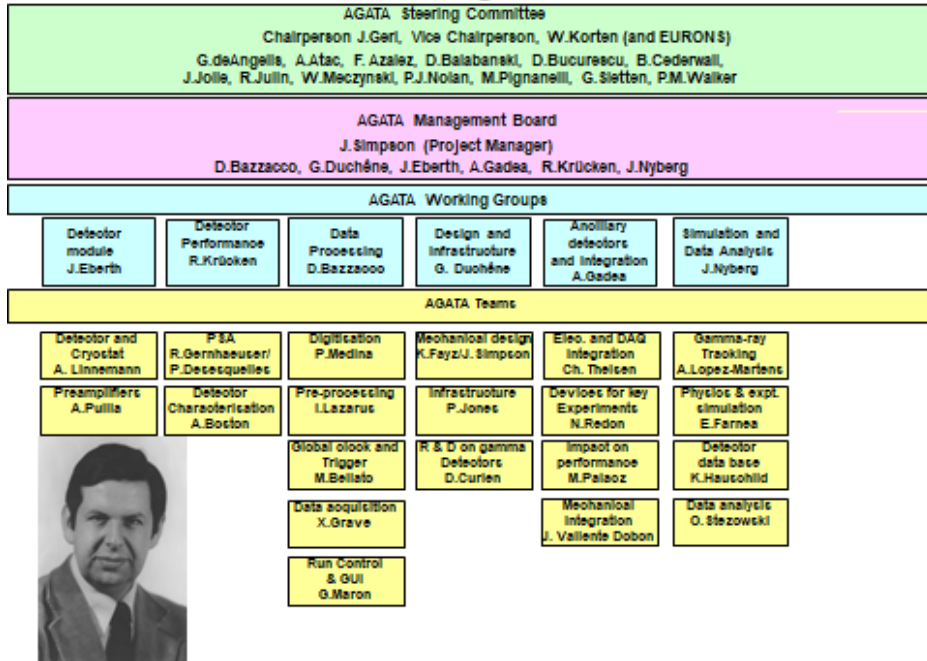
AGATA Steering Committee

Chairperson J.Gerl, Vice Chairperson, W.Korten (and EURONS)

G.deAngelis, A.Atac, F.Azaiez, D.Balabanski, D.Bucurescu, B.Cederwall, J.Jolie, R.Julin, W.Meczynski, P.J.Nolan, M.Pignanelli, G.Sletten, P.M.Walker

AGATA Management Board

J.Simpson (Project Manager)

D.Bazzacco, G.Duchêne, J.Eberth, A.Gadea, R.Krücken, J.Nyberg

AGATA Working Groups

Detector module J.Eberth

Detector Performance R.Krücken

Data Processing D.Bazzacco

Design and Infrastructure G. Duchêne

Ancillary detectors and integration A.Gadea

Simulation and Data Analysis J.Nyberg

AGATA Teams

Detector and Cryostat A. Linnemann

Preamplifiers A.Pullia

PSA R.Gernhaeuser/ P.Desesquelles

Detector Characterisation A.Boston

Digitisation P.Medina

Pre-processing I.Lazarus

Global clock and Trigger M.Bellato

Data acquisition X.Grave

Run Control & GUI G.Maron

Mechanical design K.Fayz/J. Simpson

Infrastructure P.Jones

R & D on gamma Detectors D.Curien

Elec. and DAQ integration Ch. Theisen

Devices for key Experiments N.Redon

Impact on performance M.Palacz

Mechanical integration J. Valiente Dobon

Gamma-ray Tracking A.Lopez-Martens

Physics & expt. simulation E.Farnea

Detector data base K.Hauschild

Data analysis O. Stezowski